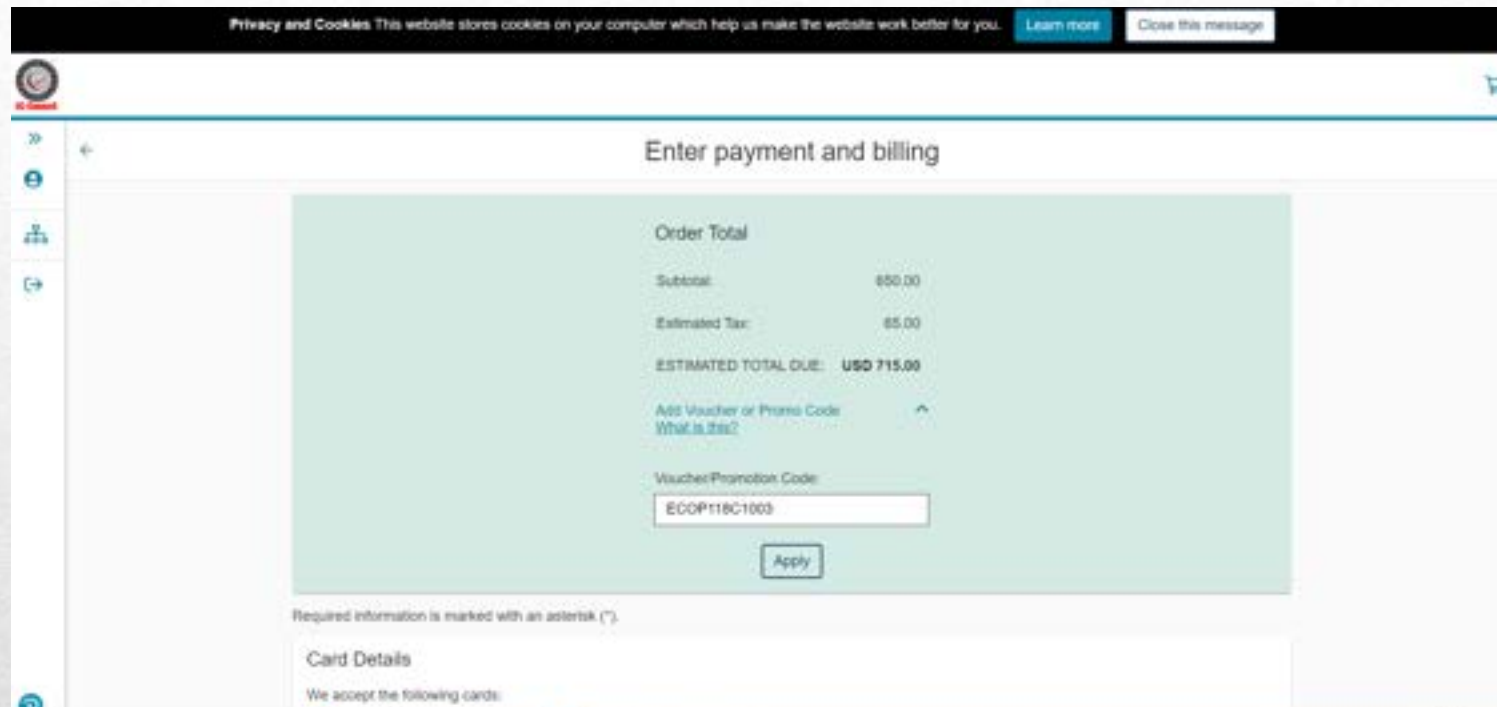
Privacy and Cookies This website stores cookies on your computer which help us make the website work better for you. Learn more Close this message

Enter payment and billing

Order Total

Subtotal: 650.00

Estimated Tax: 65.00

ESTIMATED TOTAL DUE: USD 715.00

Add Voucher or Promo Code
What is this?

Voucher/Promotion Code:

ECOP118C1003

Apply

Required information is marked with an asterisk (*).

Card Details

We accept the following cards: